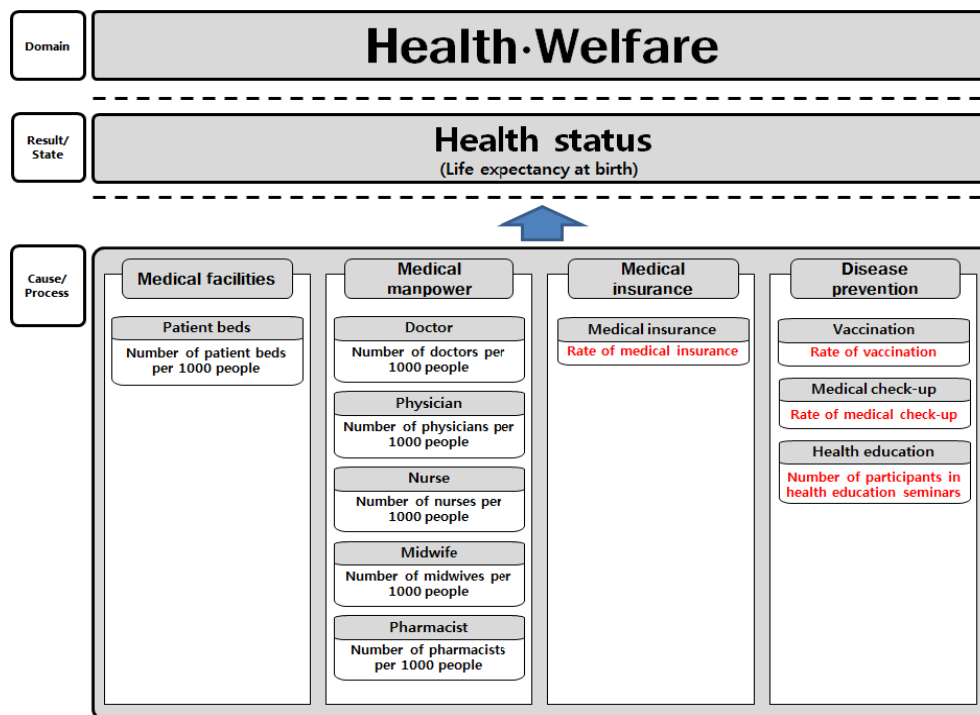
Domain

Health·Welfare

Result/ State

Health status
(Life expectancy at birth)

Cause/ Process

Medical facilities

Patient beds
Number of patient beds per 1000 people

Medical manpower

Doctor
Number of doctors per 1000 people

Physician
Number of physicians per 1000 people

Nurse
Number of nurses per 1000 people

Midwife
Number of midwives per 1000 people

Pharmacist
Number of pharmacists per 1000 people

Medical insurance

Medical insurance
Rate of medical insurance

Disease prevention

Vaccination
Rate of vaccination

Medical check-up
Rate of medical check-up

Health education
Number of participants in health education seminars